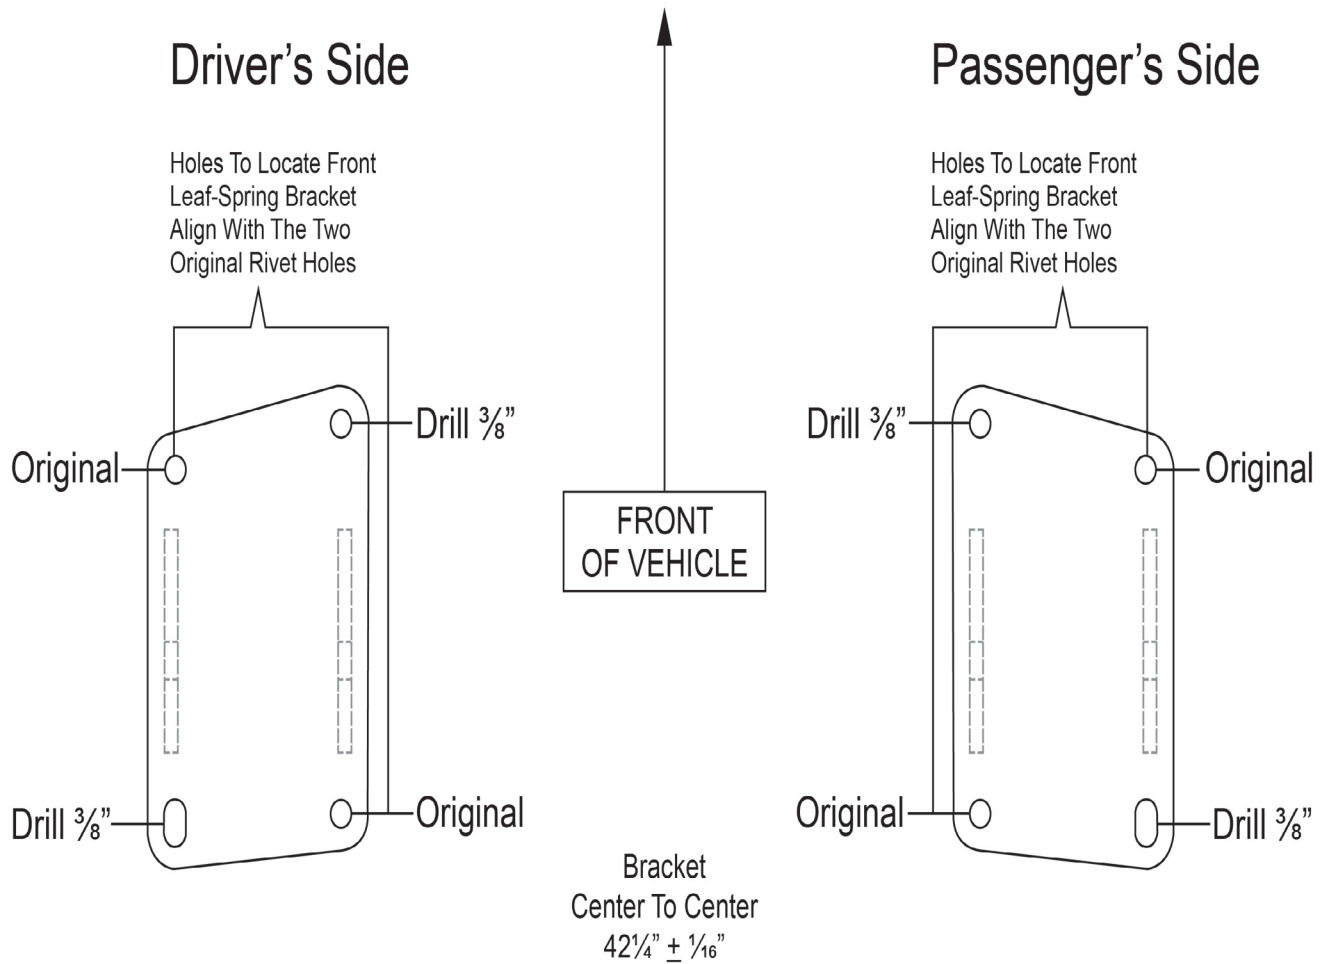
Driver's Side

Passenger's Side

Holes To Locate Front Leaf-Spring Bracket Align With The Two Original Rivet Holes

Holes To Locate Front Leaf-Spring Bracket Align With The Two Original Rivet Holes

Drill $\frac{3}{8}$"

Original

FRONT OF VEHICLE

Drill $\frac{3}{8}$"

Original

Drill $\frac{3}{8}$"

Original

Original

Drill $\frac{3}{8}$"

Bracket Center To Center $42\frac{1}{4}$" $\pm$ $\frac{1}{16}$"